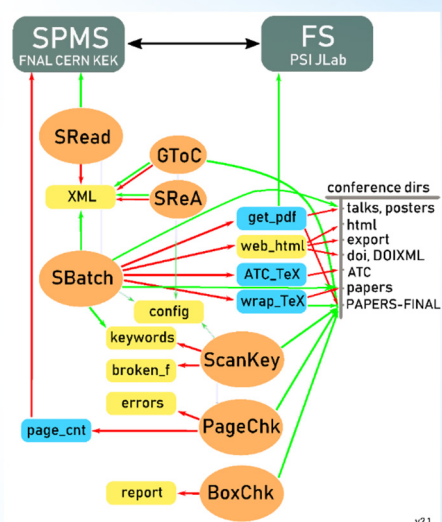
SPMS
FNAL CERN KEK

FS
PSI JLab

SRead

GToC

XML

SReA

conference dirs

get_pdf

talks, posters

html

web_html

export

doi, DOIXML

SBatch

ATC_TeX

ATC

papers

wrap_TeX

PAPERS-FINAL

config

keywords

ScanKey

broken_f

errors

page_cnt

PageChk

report

BoxChk

v2.1